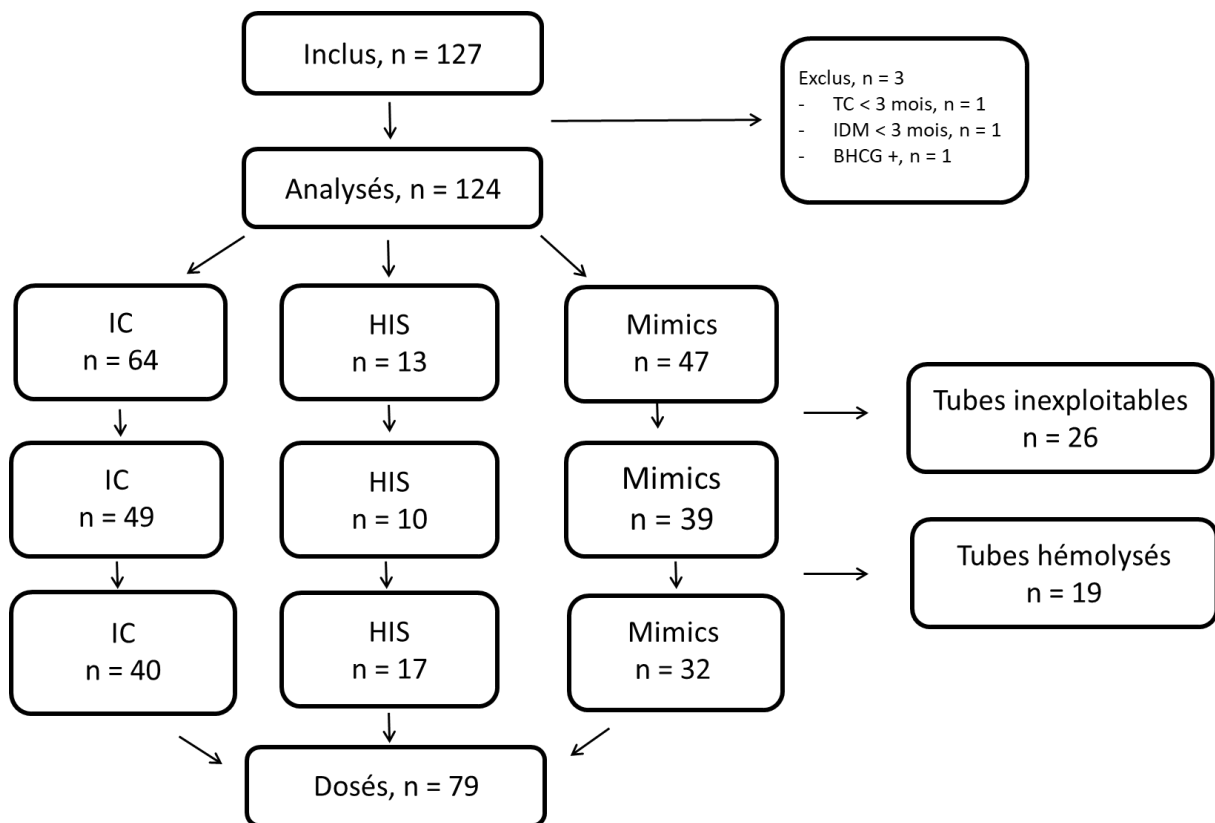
Inclus, n = 127

Exclus, n = 3
- TC < 3 mois, n = 1
- IDM < 3 mois, n = 1
- BHCG +, n = 1

Analysés, n = 124

IC
n = 64

HIS
n = 13

Mimics
n = 47

Tubes inexploitables
n = 26

IC
n = 49

HIS
n = 10

Mimics
n = 39

Tubes hémolysés
n = 19

IC
n = 40

HIS
n = 17

Mimics
n = 32

Dosés, n = 79